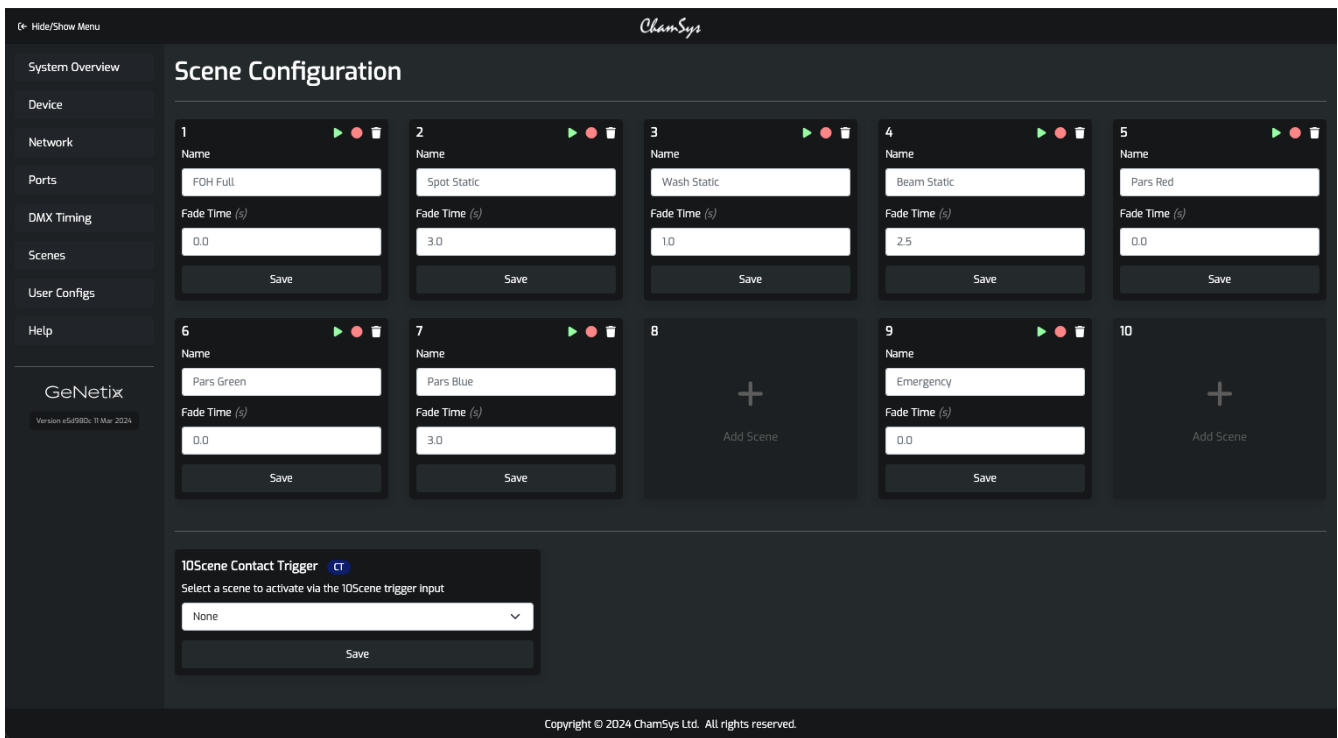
Hide/Show Menu

ChamSys

System Overview
Device
Network
Ports
DMX Timing
Scenes
User Configs
Help

GeNetix
Version e5d980c 11 Mar 2024

Scene Configuration

1
Name
FOH Full
Fade Time (s)
0.0
Save

2
Name
Spot Static
Fade Time (s)
3.0
Save

3
Name
Wash Static
Fade Time (s)
1.0
Save

4
Name
Beam Static
Fade Time (s)
2.5
Save

5
Name
Pars Red
Fade Time (s)
0.0
Save

6
Name
Pars Green
Fade Time (s)
0.0
Save

7
Name
Pars Blue
Fade Time (s)
3.0
Save

8
+
Add Scene

9
Name
Emergency
Fade Time (s)
0.0
Save

10
+
Add Scene

10Scene Contact Trigger CT
Select a scene to activate via the 10Scene trigger input
None
Save

Copyright © 2024 ChamSys Ltd. All rights reserved.